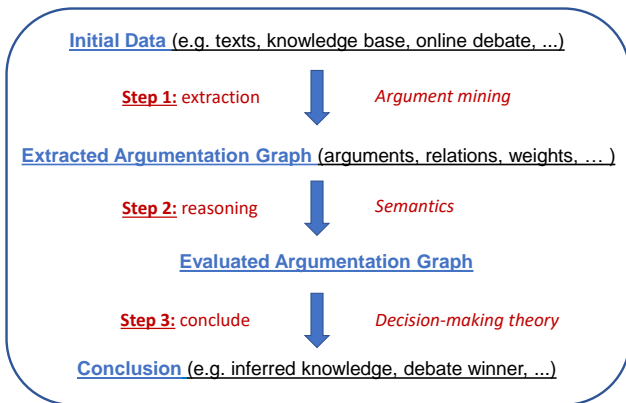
Initial Data (e.g. texts, knowledge base, online debate, ...)

Step 1: extraction

Argument mining

Extracted Argumentation Graph (arguments, relations, weights, … )

Step 2: reasoning

Semantics

Evaluated Argumentation Graph

Step 3: conclude

Decision-making theory

Conclusion (e.g. inferred knowledge, debate winner, ...)